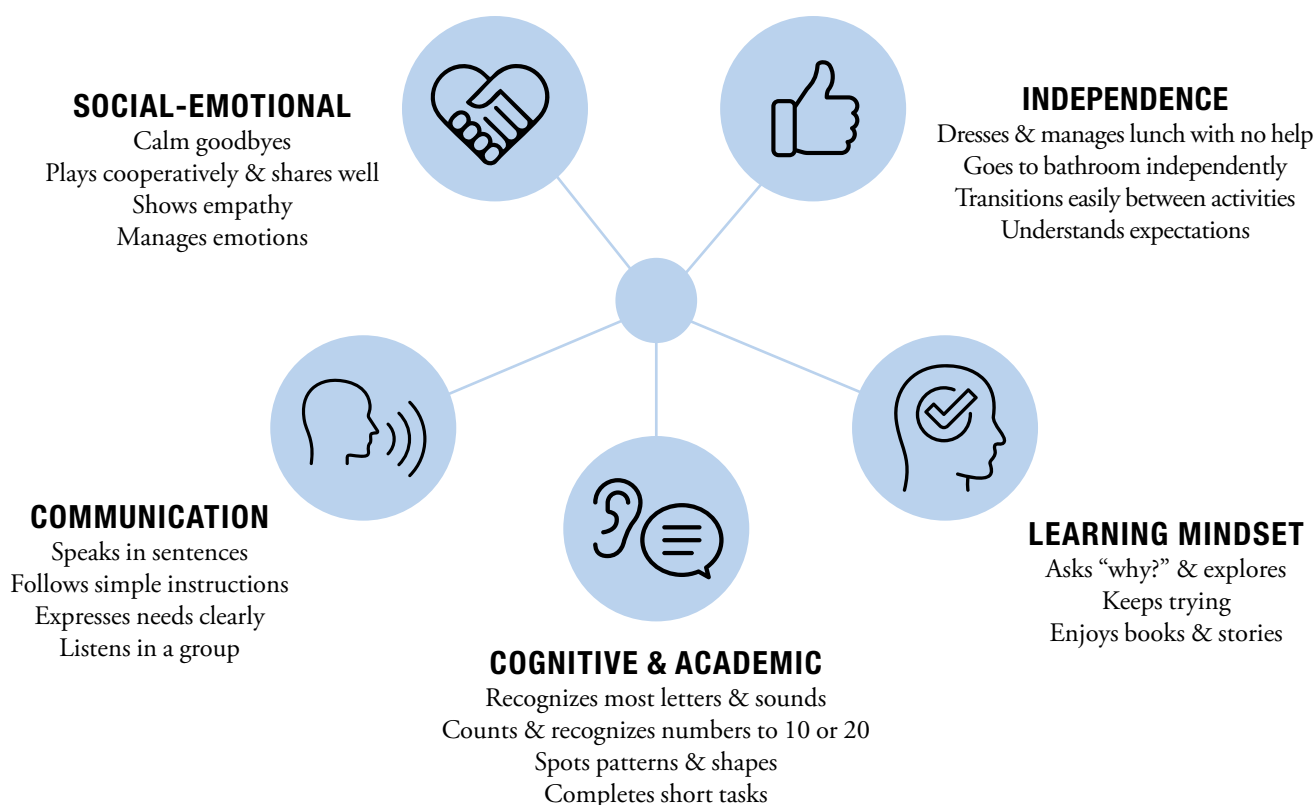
SOCIAL-EMOTIONAL
Calm goodbyes
Plays cooperatively & shares well
Shows empathy
Manages emotions

INDEPENDENCE
Dresses & manages lunch with no help
Goes to bathroom independently
Transitions easily between activities
Understands expectations

COMMUNICATION
Speaks in sentences
Follows simple instructions
Expresses needs clearly
Listens in a group

LEARNING MINDSET
Asks “why?” & explores
Keeps trying
Enjoys books & stories

COGNITIVE & ACADEMIC
Recognizes most letters & sounds
Counts & recognizes numbers to 10 or 20
Spots patterns & shapes
Completes short tasks